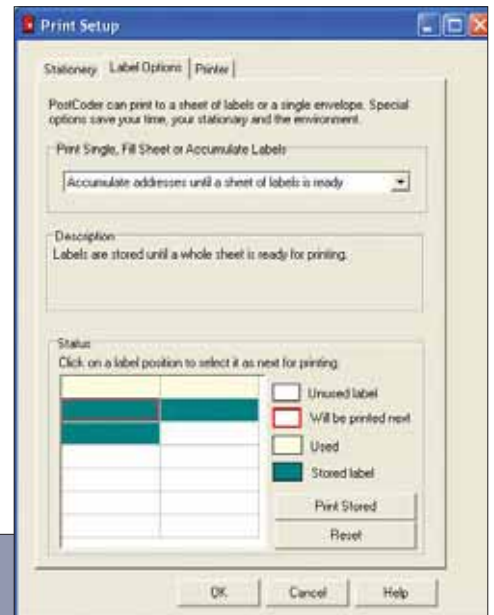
Print Setup

Stationery | Label Options | Printer

PostCoder can print to a sheet of labels or a single envelope. Special options save your time, your stationary and the environment.

Print Single, Fill Sheet or Accumulate Labels

Accumulate addresses until a sheet of labels is ready

Description
Labels are stored until a whole sheet is ready for printing.

Status
Click on a label position to select it as next for printing.

Unused label
Will be printed next
Used
Stored label

Print Stored
Reset

OK | Cancel | Help